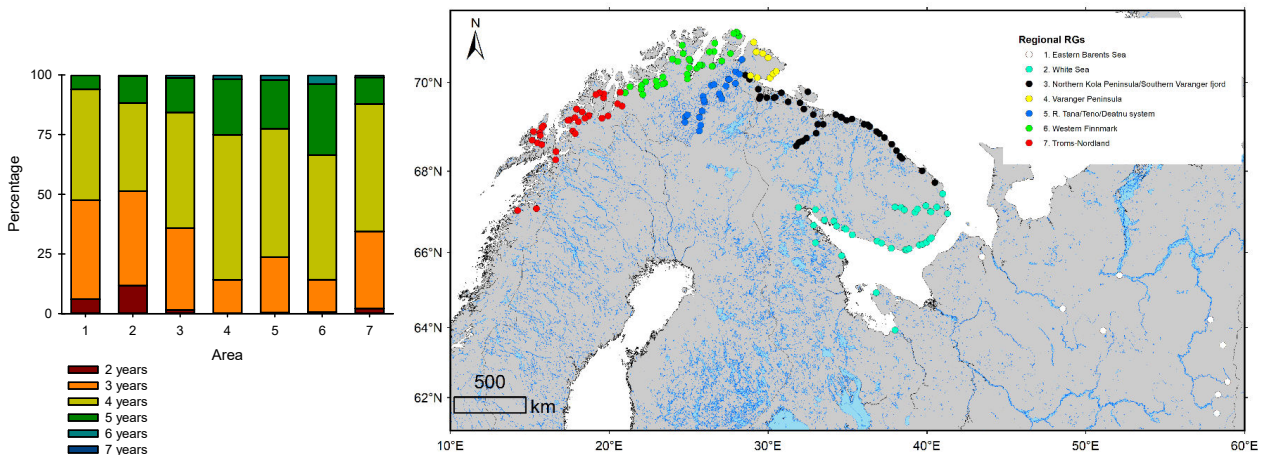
100
75
50
25
0
Percentage
1 2 3 4 5 6 7
Area

2 years
3 years
4 years
5 years
6 years
7 years

N

Regional RGs
1. Eastern Barents Sea
2. White Sea
3. Northern Kola Peninsula/Southern Varanger fjord
4. Varanger Peninsula
5. R. Tana/Teno/Deatnu system
6. Western Finnmark
7. Troms-Nordland

70°N
68°N
66°N
64°N
62°N

500
km

10°E 20°E 30°E 40°E 50°E 60°E